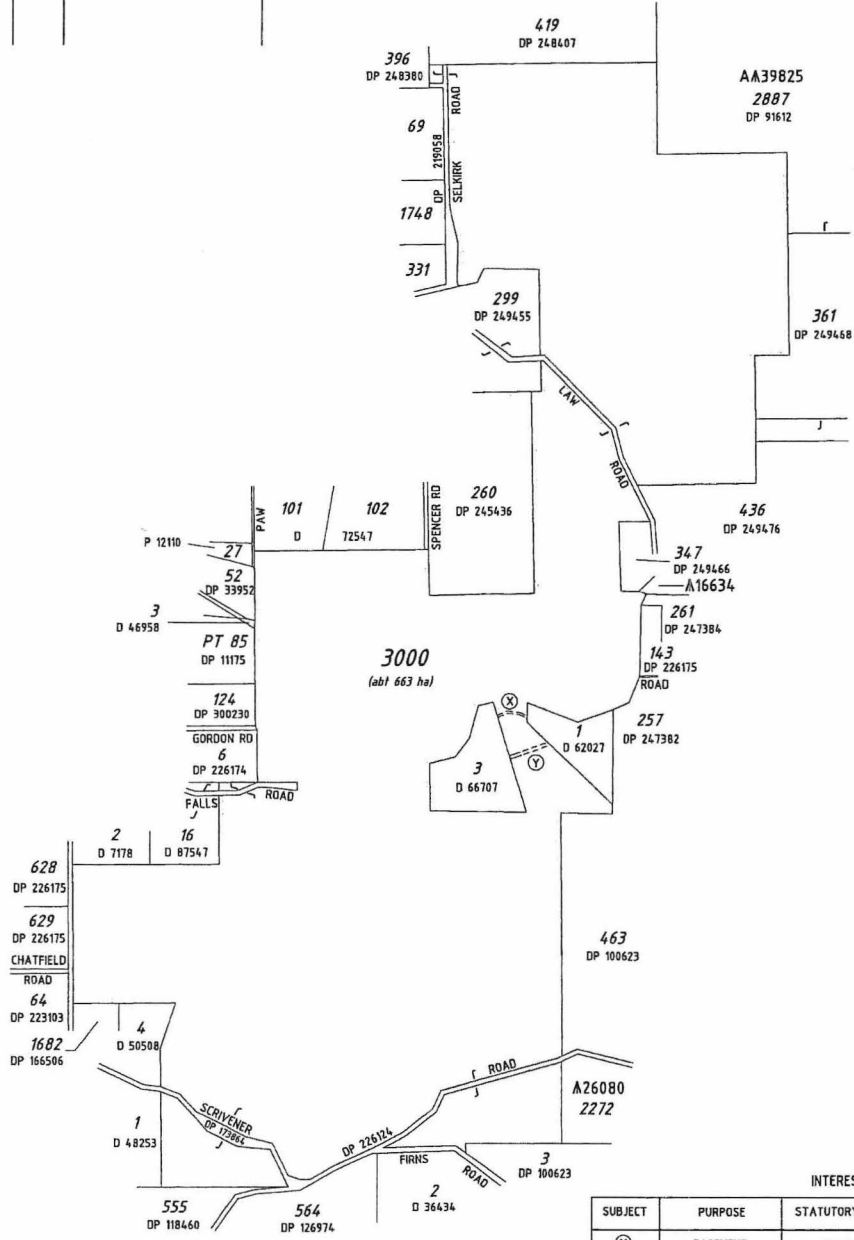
419
DP 248407

396
DP 248380

ROAD

AA39825
2887
DP 91612

69
DP 219058
SELKIRK

1748

331

299
DP 249455

361
DP 249468

LAW
ROAD

101
D
102
72547
SPENCER RD
260
DP 245436

PAW

436
DP 249476

P 12110
27
52
DP 33952

347
DP 249466
A16634

3
D 46958

PT 85
DP 11175

261
DP 247384

3000
(abt 663 ha)

143
DP 226175
ROAD

124
DP 300230

GORDON RD
6
DP 226174

1
D 62027

257
DP 247382

3
D 66707

FALLS
ROAD

2
D 7178
16
D 87547

628
DP 226175

629
DP 226175

CHATFIELD
ROAD

463
DP 100623

64
DP 223103

4
D 50508

1682
DP 166506

ROAD

A26080
2272

SCRIVENER
DP 173864

1
D 48253

DP 226124

3
DP 100623

FIRNS
ROAD

555
DP 118460

564
DP 126974

2
D 36434

INTERES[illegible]

| SUBJECT | PURPOSE | STATUTOR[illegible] |
|---|---|---|